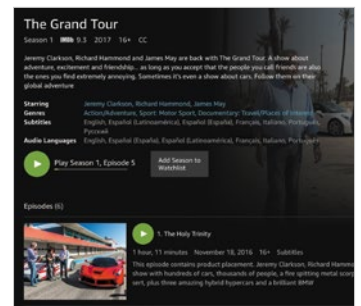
The Grand Tour

Season 1 IMDb 9.3 2017 16+ CC

Jeremy Clarkson, Richard Hammond and James May are back with The Grand Tour. A show about adventure, excitement and friendship... as long as you accept that the people you call friends are also the ones you find extremely annoying. Sometimes it's even a show about cars. Follow them on their global adventure

| | |
|---|---|
| Starring | Jeremy Clarkson, Richard Hammond, James May |
| Genres | Action/Adventure, Sport, Motor Sport, Documentary, Travel/Places of interest |
| Subtitles | English, Español (Latinoamérica), Español (España), Français, Italiano, Português, Русский |
| Audio Languages | English, Español (Latinoamérica), Español (España), Français, Italiano, Portuguê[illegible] |

Play Season 1, Episode 5

Add Season to Watchlist

Episodes (6)

1. The Holy Trinity

1 hour, 11 minutes November 18, 2016 16+ Subtitles

This episode contains product placement. Jeremy Clarkson, Richard Hammo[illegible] show with hundreds of cars, thousands of people, a fire spitting metal scorp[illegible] sert, plus three amazing hybrid hypercars and a brilliant BMW